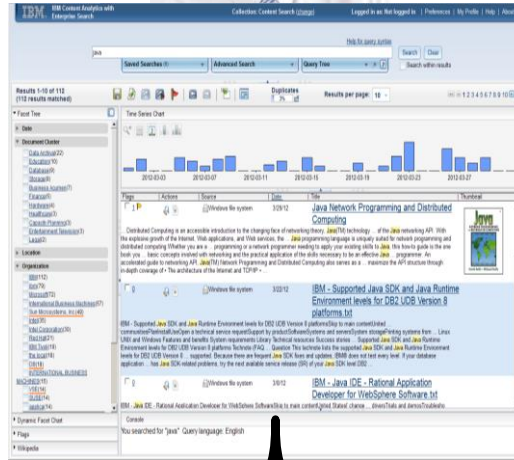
IBM Content Analytics with Enterprise Search

Collection: Content Search (change)

Logged in as Not logged in | Preferences | My Profile | Help | About

Help for query syntax

java

Search

Clear

Saved Searches (1)

Advanced Search

Query Tree

Search within results

Results 1-10 of 113 (112 results matched)

Duplicates

Results per page: 10

1 2 3 4 5 6 7 8 9 10

Facet Tree

Date

Document Cluster

Data Archival(22)
Education(16)
Database(8)
Storage(8)
Business Journal(7)
Finance(6)
Hardware(4)
Healthcare(3)
Capacity Planning(3)
Entertainment Television(3)
Legal(2)

Location

Organization

IBM(72)
Sun(16)
Microsoft(13)
International Business Machines(17)
Sun Microsystems, Inc.(4)
Intel(3)
Intel Corporation(3)
Red Hat(3)
IBM Tivoli(14)
The Ecqa(14)
CSI(14)
INTERNATIONAL BUSINESS MACHINES(13)
VSE(14)
SUSE(14)
Java(14)

Dynamic Facet Chart

Flags

Wikipedia

Time Series Chart

2012-03-03
2012-03-07
2012-03-11
2012-03-15
2012-03-19
2012-03-23
2012-03-27

Flags
Actions
Source
Date
Title
Thumbnail

Windows file system
3/29/12
Java Network Programming and Distributed Computing

Distributed Computing is an accessible introduction to the changing face of networking theory, Java(TM) technology ... of the Java networking API. With the explosive growth of the Internet, Web applications, and Web services, the ... Java programming language is uniquely suited for network programming and distributed computing Whether you are a ... programming or a network programmer needing to apply your existing skills to Java, this how-to guide is the one book you ... basic concepts involved with networking and the practical application of the skills necessary to be an effective Java ... programmer. An accelerated guide to networking API, Java(TM) Network Programming and Distributed Computing also serves as a ... maximize the API structure through in-depth coverage of • The architecture of the Internet and TCP/IP •

Windows file system
3/22/12
IBM - Supported Java SDK and Java Runtime Environment levels for DB2 UDB Version 8 platforms.txt

IBM - Supported Java SDK and Java Runtime Environment levels for DB2 UDB Version 8 platformsSkip to main content United ... technical documents ... Linux UNIX and Windows Features and benefits System requirements Library Technical resources Success stories ... Supported Java SDK and Java Runtime Environment levels for DB2 UDB Version 8 ... Question This technote lists the supported Java SDK and Java Runtime Environment levels for DB2 UDB Version 8 ... supported. Because there are frequent Java SDK fixes and updates, IBM® does not test every level. If your database application ... has Java SDK-related problems, try the next available service release (SR) of your Java SDK level IBM ...

IBM - Java IDE - Rational Application Developer for WebSphere Software.txt

IBM - Java IDE - Rational Application Developer for WebSphere SoftwareSkip to main content United States' change ... driversTrials and demosTroubleshoo

Console

You searched for "java" Query language: English